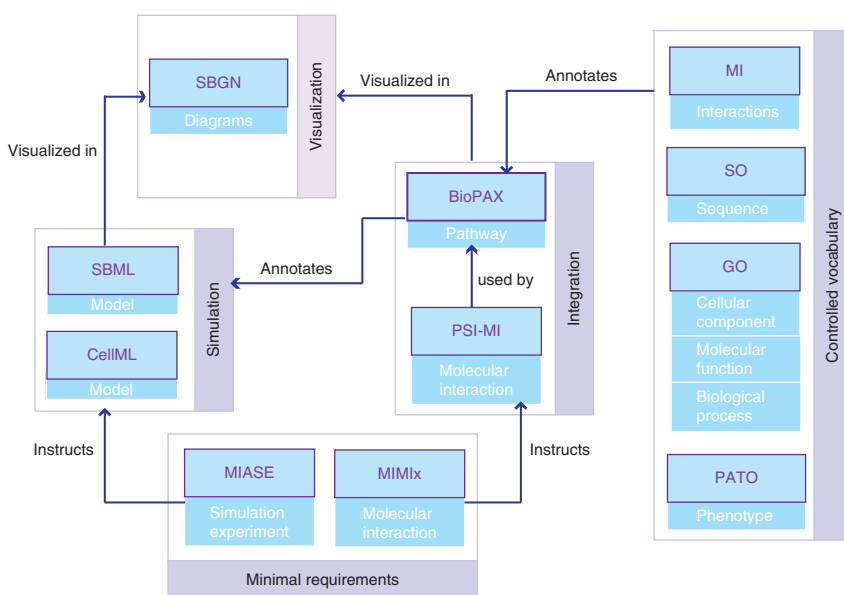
SBGN
Diagrams
Visualization

Visualized in

Annotates

MI
Interactions

SO
Sequence

GO
Cellular component
Molecular function
Biological process

PATO
Phenotype

Controlled vocabulary

Visualized in

BioPAX
Pathway
used by
PSI-MI
Molecular interaction
Integration

SBML
Model
CellML
Model
Simulation

Annotates

Instructs

MIASE
Simulation experiment

MIMIx
Molecular interaction

Instructs

Minimal requirements